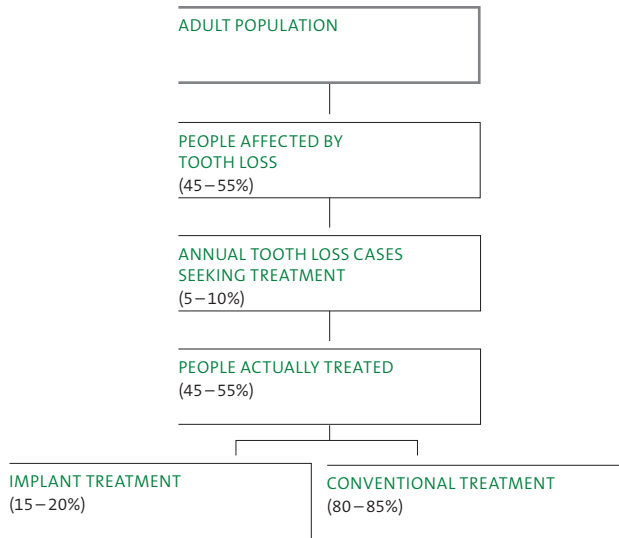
ADULT POPULATION

PEOPLE AFFECTED BY TOOTH LOSS
(45 – 55%)

ANNUAL TOOTH LOSS CASES SEEKING TREATMENT
(5 – 10%)

PEOPLE ACTUALLY TREATED
(45 – 55%)

IMPLANT TREATMENT
(15 – 20%)

CONVENTIONAL TREATMENT
(80 – 85%)